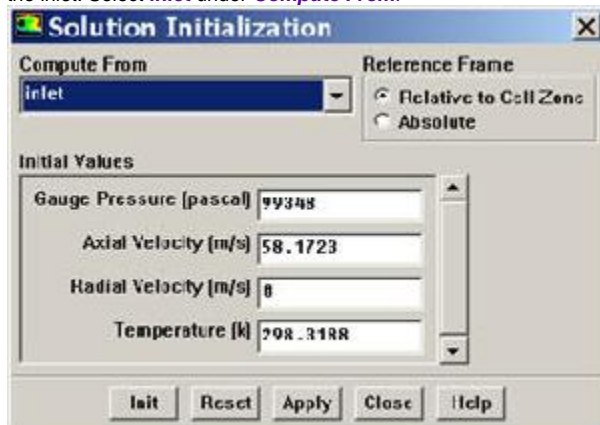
the inlet. Select Inlet under Compute From.

Solution Initialization

Compute From
inlet

Reference Frame
Relative to Cell Zone
Absolute

Initial Values
Gauge Pressure (pascal) 99348
Axial Velocity (m/s) 58.1723
Radial Velocity (m/s) 0
Temperature (k) 298.3188

Init Reset Apply Close Help